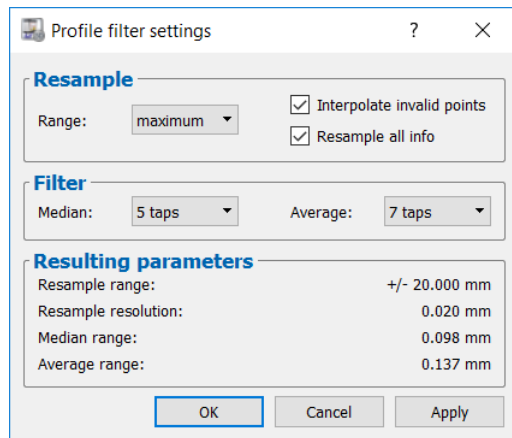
Profile filter settings ? ×

Resample
Range: maximum
Interpolate invalid points
Resample all info

Filter
Median: 5 taps
Average: 7 taps

Resulting parameters
Resample range: +/- 20.000 mm
Resample resolution: 0.020 mm
Median range: 0.098 mm
Average range: 0.137 mm

OK Cancel Apply